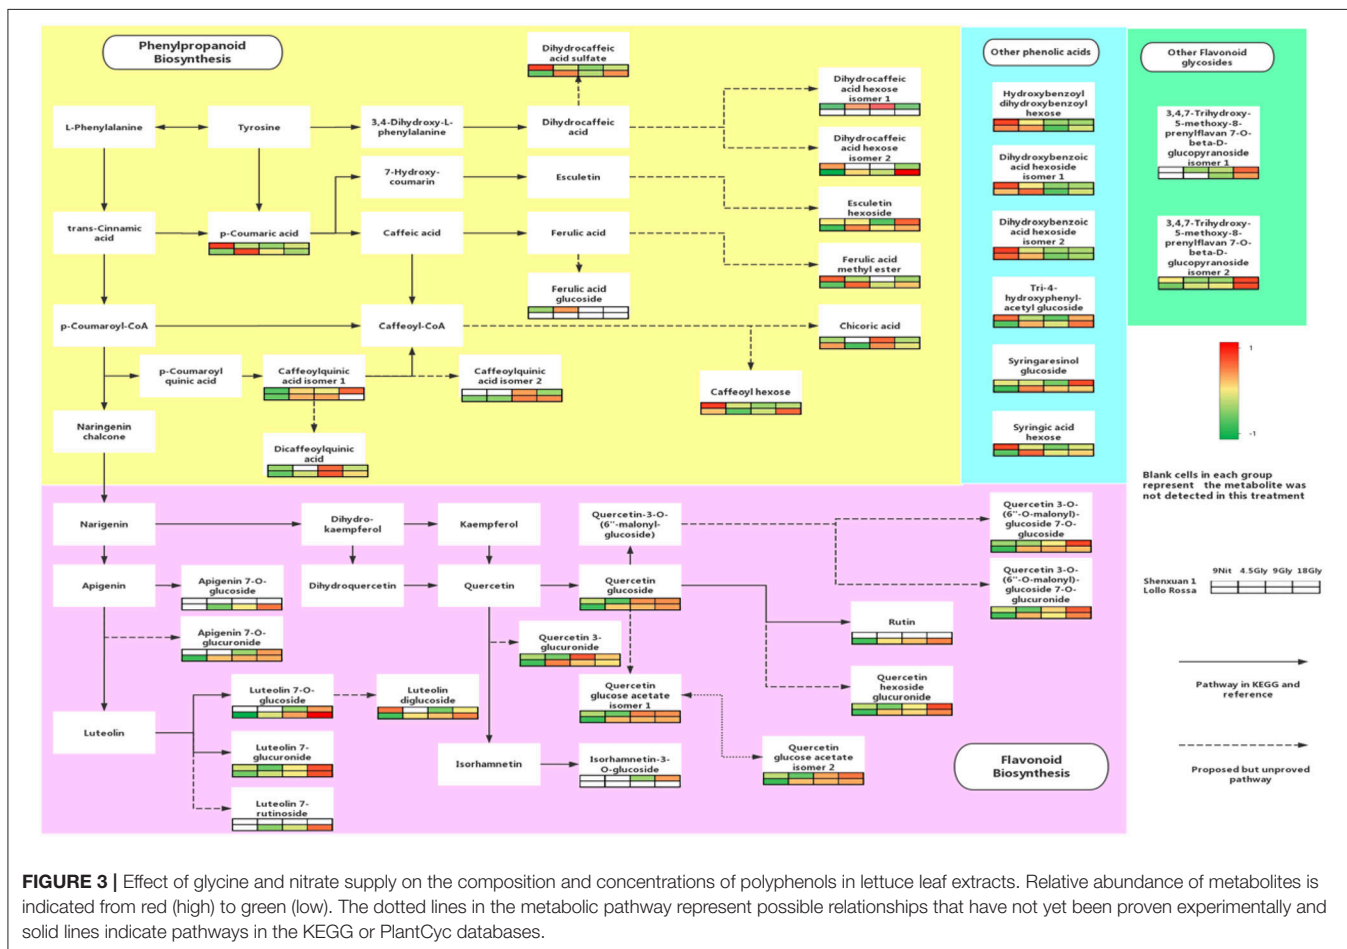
Phenylpropanoid Biosynthesis

L-Phenylalanine

Tyrosine

3,4-Dihydroxy-L-phenylalanine

Dihydrocaffeic acid sulfate

Dihydrocaffeic acid

Dihydrocaffeic acid hexose isomer 1

Dihydrocaffeic acid hexose isomer 2

7-Hydroxy-coumarin

Esculetin

Esculetin hexoside

trans-Cinnamic acid

p-Coumaric acid

Caffeic acid

Ferulic acid

Ferulic acid methyl ester

Ferulic acid glucoside

p-Coumaroyl-CoA

Caffeoyl-CoA

Chicoric acid

p-Coumaroyl quinic acid

Caffeoylquinic acid isomer 1

Caffeoylquinic acid isomer 2

Caffeoyl hexose

Naringenin chalcone

Dicaffeoylquinic acid

Other phenolic acids

Hydroxybenzoyl dihydroxybenzoyl hexose

Dihydroxybenzoic acid hexoside isomer 1

Dihydroxybenzoic acid hexoside isomer 2

Tri-4-hydroxyphenyl-acetyl glucoside

Syringaresinol glucoside

Syringic acid hexose

Other Flavonoid glycosides

3,4,7-Trihydroxy-5-methoxy-8-prenylflavan 7-O-beta-D-glucopyranoside isomer 1

3,4,7-Trihydroxy-5-methoxy-8-prenylflavan 7-O-beta-D-glucopyranoside isomer 2

1

-1

Blank cells in each group represent the metabolite was not detected in this treatment

Narigenin

Dihydro-kaempferol

Kaempferol

Quercetin-3-O-(6''-malonyl-glucoside)

Quercetin 3-O-(6''-O-malonyl)-glucoside 7-O-glucoside

Apigenin

Apigenin 7-O-glucoside

Dihydroquercetin

Quercetin

Quercetin glucoside

Quercetin 3-O-(6''-O-malonyl)-glucoside 7-O-glucuronide

9Nit 4.5Gly 9Gly 18Gly

Shenxuan 1

Lollo Rossa

Apigenin 7-O-glucuronide

Quercetin 3-glucuronide

Rutin

Luteolin 7-O-glucoside

Luteolin diglucoside

Quercetin glucose acetate isomer 1

Quercetin hexoside glucuronide

Pathway in KEGG and reference

Luteolin

Luteolin 7-glucuronide

Isorhamnetin

Isorhamnetin-3-O-glucoside

Quercetin glucose acetate isomer 2

Flavonoid Biosynthesis

Proposed but unproved pathway

Luteolin 7-rutinoside

FIGURE 3 | Effect of glycine and nitrate supply on the composition and concentrations of polyphenols in lettuce leaf extracts. Relative abundance of metabolites is indicated from red (high) to green (low). The dotted lines in the metabolic pathway represent possible relationships that have not yet been proven experimentally and solid lines indicate pathways in the KEGG or PlantCyc databases.